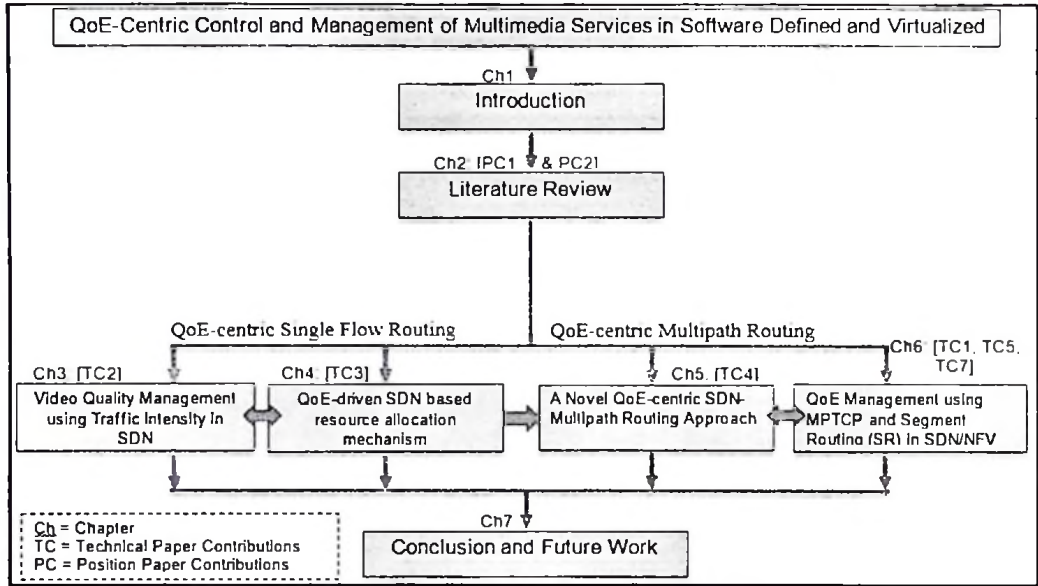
QoE-Centric Control and Management of Multimedia Services in Software Defined and Virtualized

Ch1

Introduction

Ch2: [PC1 & PC2]

Literature Review

QoE-centric Single Flow Routing

QoE-centric Multipath Routing

Ch3: [TC2]

Video Quality Management using Traffic Intensity in SDN

Ch4: [TC3]

QoE-driven SDN based resource allocation mechanism

Ch5: [TC4]

A Novel QoE-centric SDN-Multipath Routing Approach

Ch6: [TC1, TC5, TC7]

QoE Management using MPTCP and Segment Routing (SR) in SDN/NFV

Ch7

Conclusion and Future Work

Ch = Chapter
TC = Technical Paper Contributions
PC = Position Paper Contributions